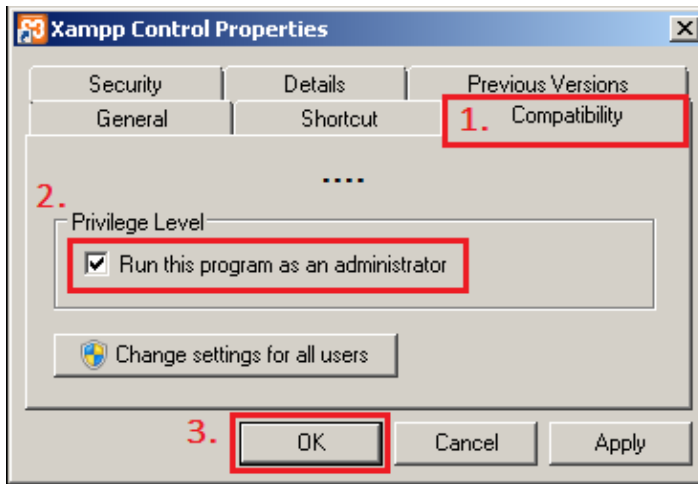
Xampp Control Properties

Security | Details | Previous Versions
General | Shortcut | 1. Compatibility

....

2.
Privilege Level
Run this program as an administrator

Change settings for all users

3.
OK
Cancel
Apply